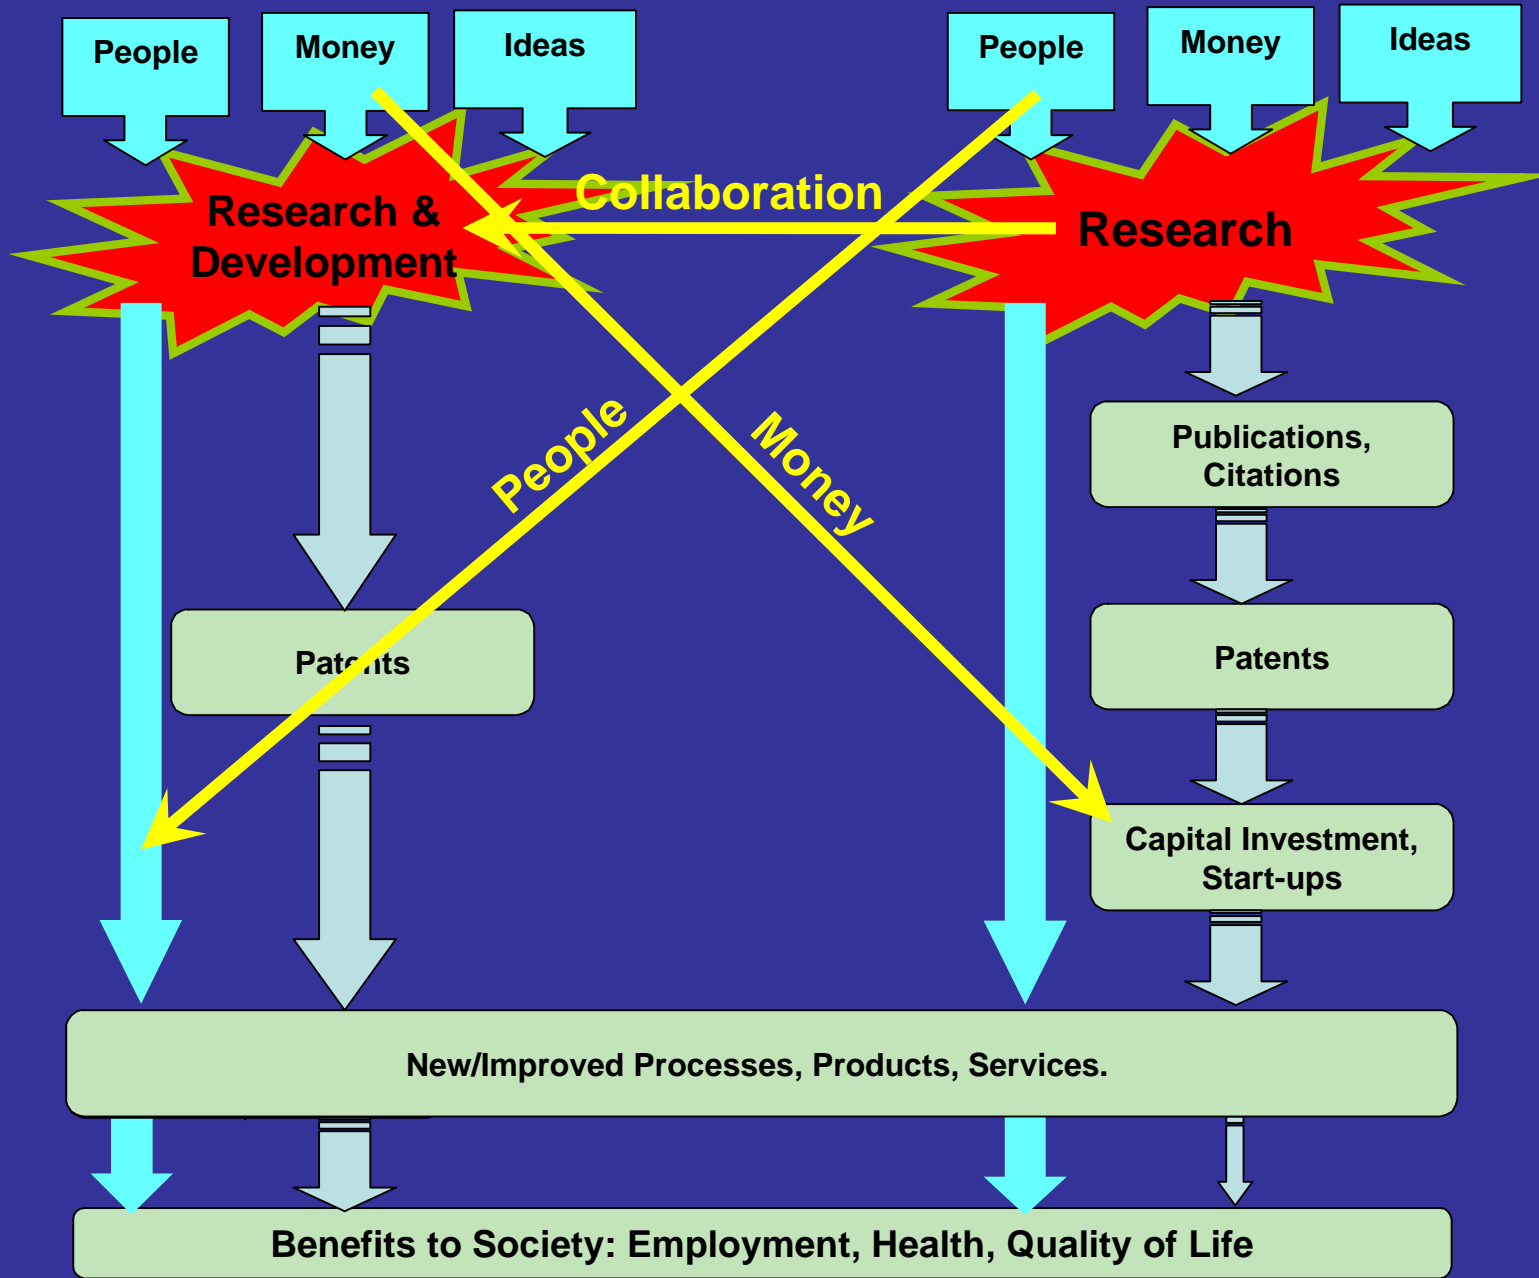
People

Money

Ideas

People

Money

Ideas

Research & Development

Collaboration

Research

People

Money

Publications, Citations

Patents

Patents

Capital Investment, Start-ups

New/Improved Processes, Products, Services.

Benefits to Society: Employment, Health, Quality of Life